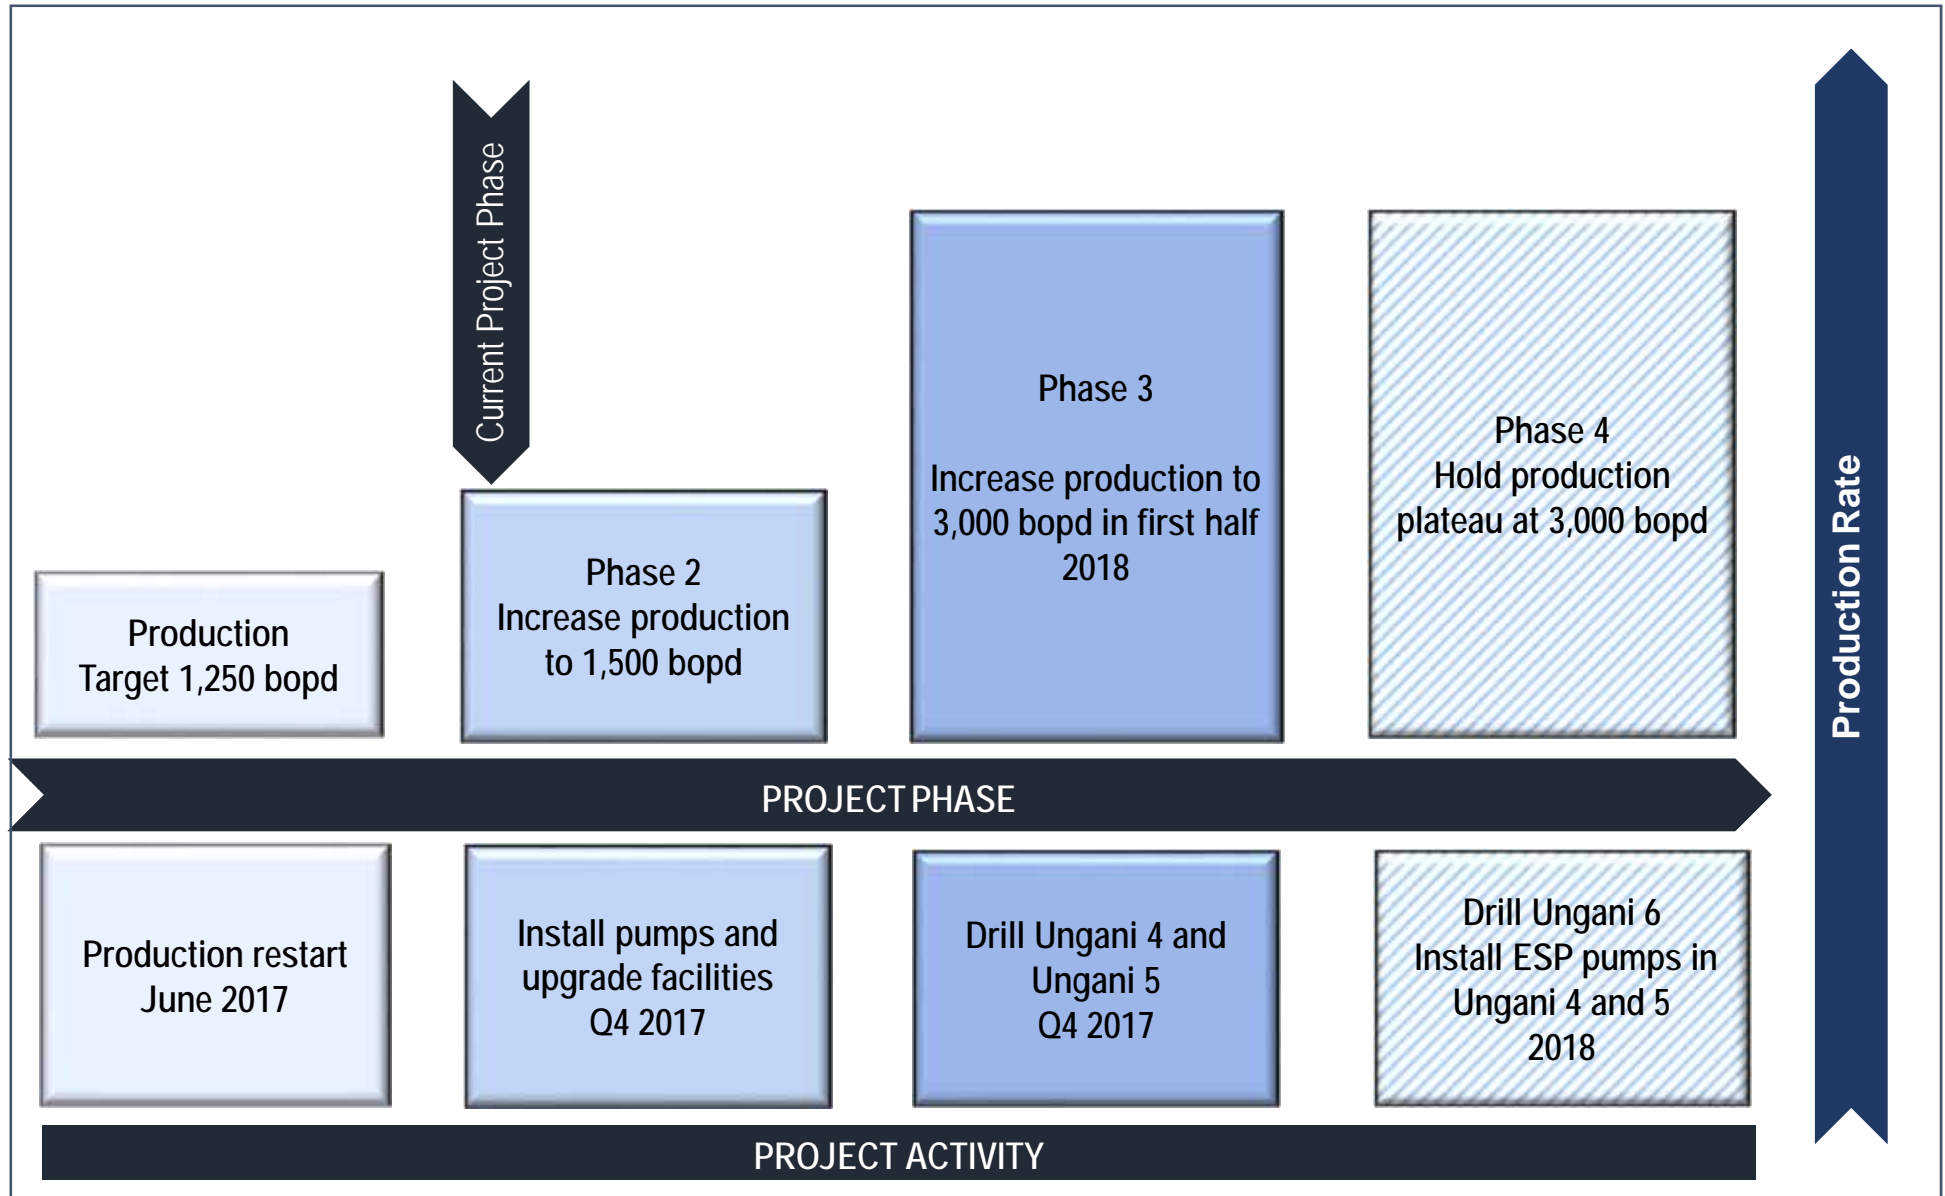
Current Project Phase

Production Target 1,250 bopd

Phase 2
Increase production to 1,500 bopd

Phase 3

Increase production to 3,000 bopd in first half 2018

Phase 4
Hold production plateau at 3,000 bopd

Production Rate

PROJECT PHASE

Production restart June 2017

Install pumps and upgrade facilities Q4 2017

Drill Ungani 4 and Ungani 5 Q4 2017

Drill Ungani 6
Install ESP pumps in Ungani 4 and 5
2018

PROJECT ACTIVITY